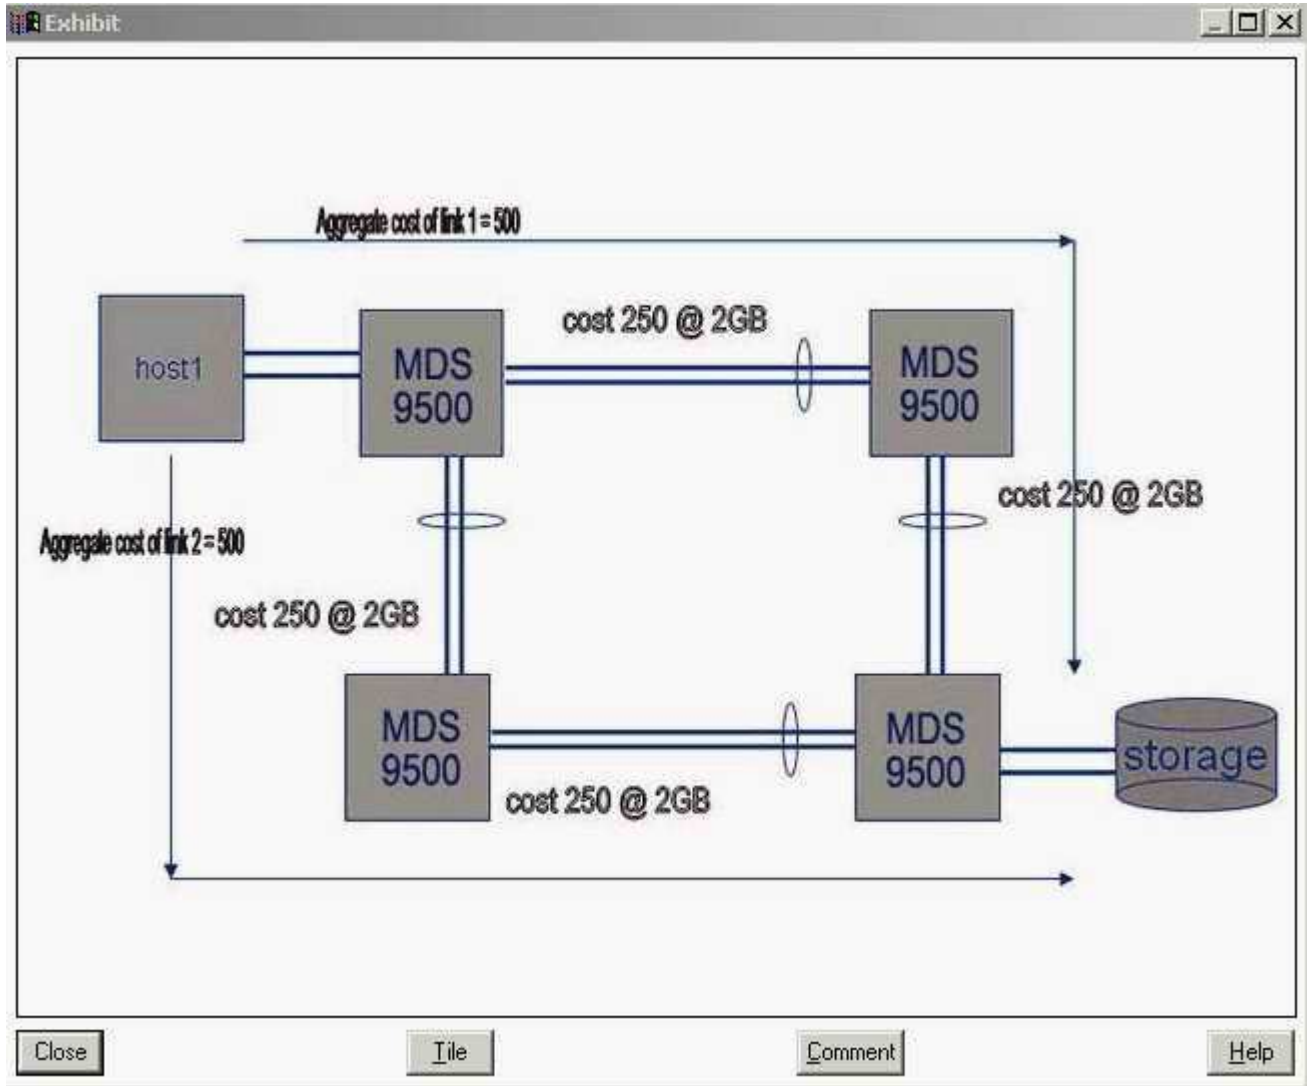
Exhibit

Aggregate cost of link 1 = 500

host1

MDS 9500

cost 250 @ 2GB

MDS 9500

cost 250 @ 2GB

Aggregate cost of link 2 = 500

cost 250 @ 2GB

MDS 9500

MDS 9500

storage

cost 250 @ 2GB

Close

Tile

Comment

Help